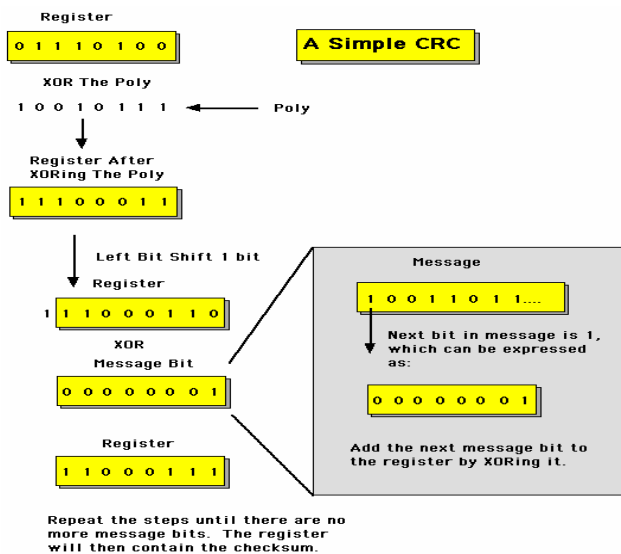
Register

0 1 1 1 0 1 0 0

A Simple CRC

XOR The Poly

1 0 0 1 0 1 1 1

Poly

Register After XORing The Poly

1 1 1 0 0 0 1 1

Left Bit Shift 1 bit

Register

1 1 1 0 0 0 1 1 0

XOR
Message Bit

0 0 0 0 0 0 0 1

Register

1 1 0 0 0 1 1 1

Message

1 0 0 1 1 0 1 1....

Next bit in message is 1, which can be expressed as:

0 0 0 0 0 0 0 1

Add the next message bit to the register by XORing it.

Repeat the steps until there are no more message bits. The register will then contain the checksum.